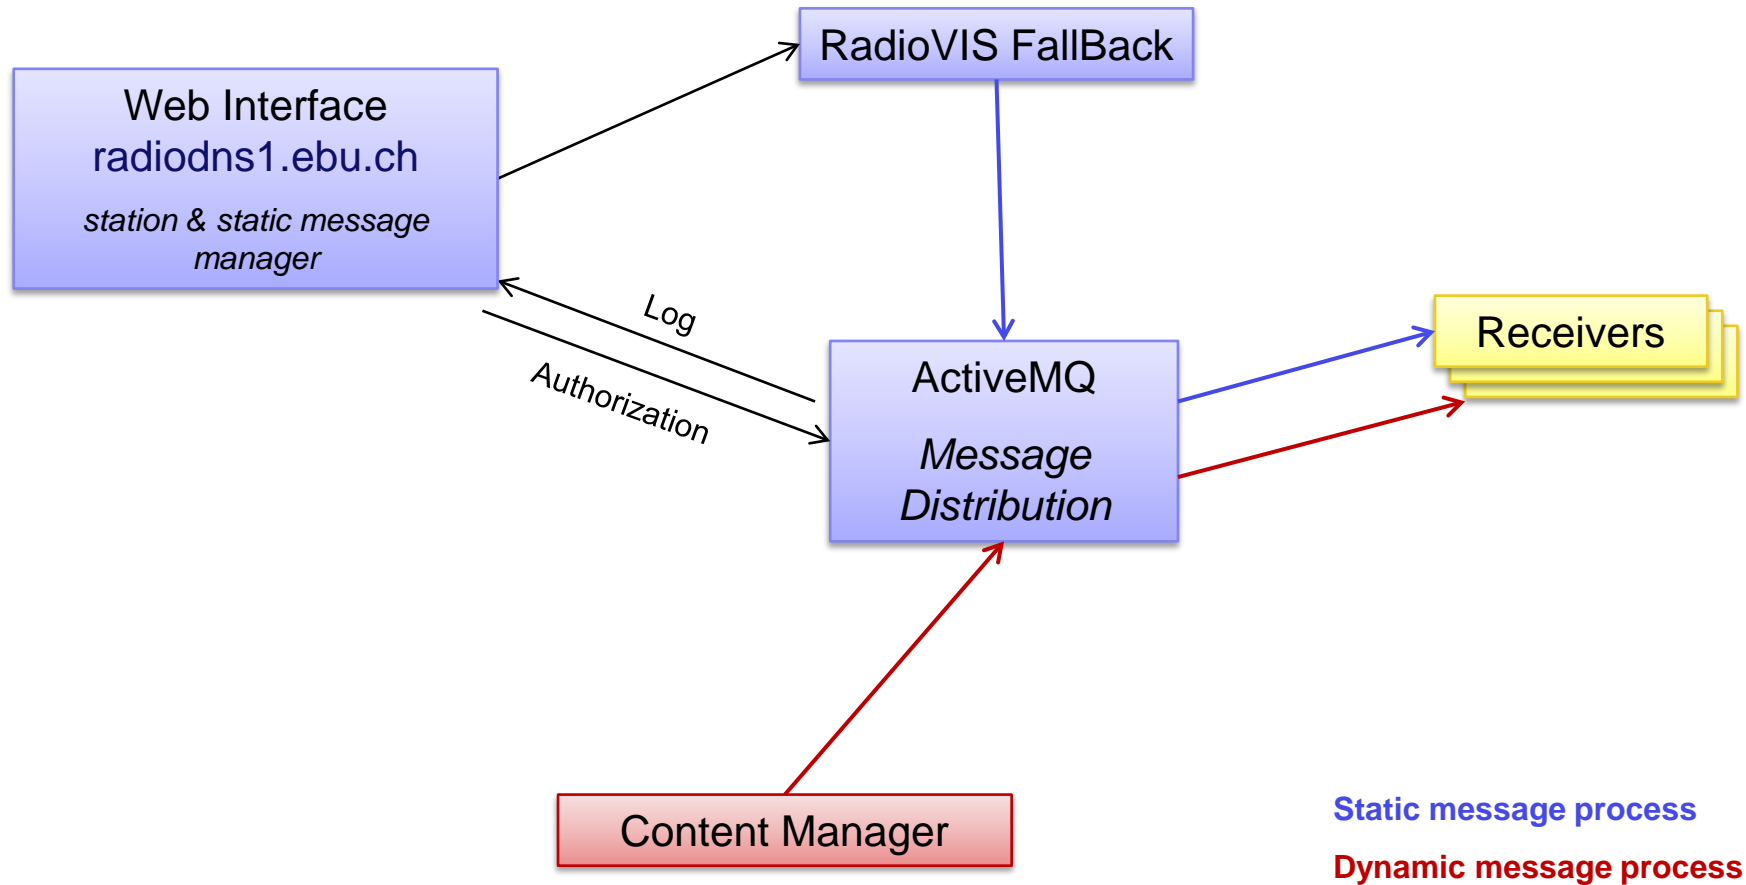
Web Interface
radiodns1.ebu.ch
station & static message manager

RadioVIS FallBack

Log

Authorization

ActiveMQ

Message Distribution

Receivers

Content Manager

Static message process

Dynamic message process